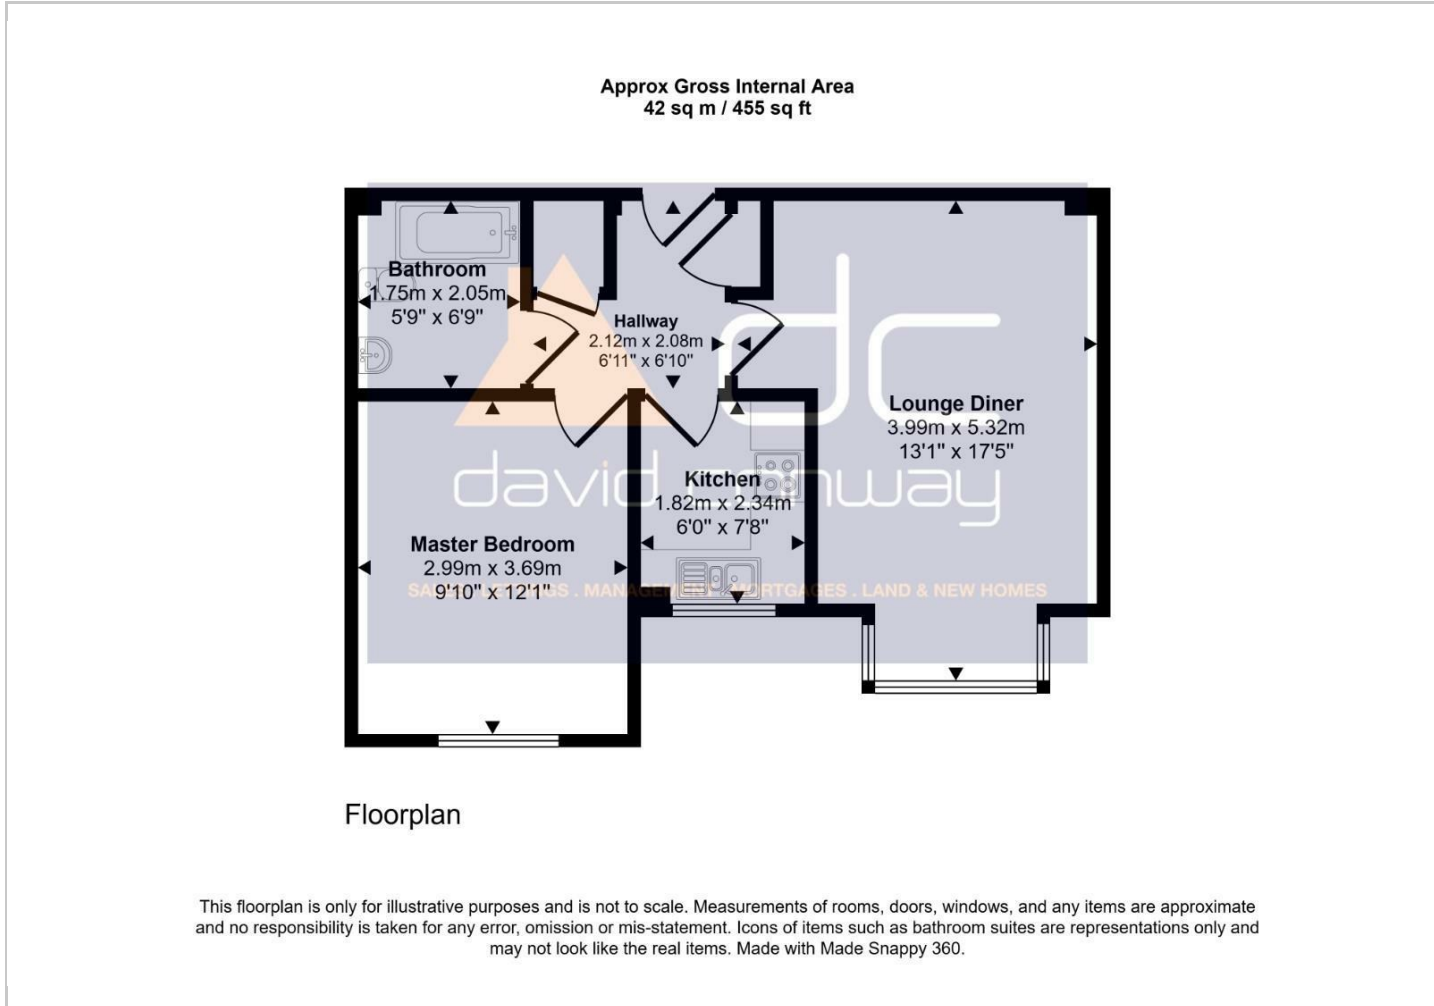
Approx Gross Internal Area
42 sq m / 455 sq ft

Bathroom
1.75m x 2.05m
5'9" x 6'9"

Hallway
2.12m x 2.08m
6'11" x 6'10"

Lounge Diner
3.99m x 5.32m
13'1" x 17'5"

dc
david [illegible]nway

Kitchen
1.82m x 2.34m
6'0" x 7'8"

Master Bedroom
2.99m x 3.69m
9'10" x 12'1"

SA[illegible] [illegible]GS . MANAGE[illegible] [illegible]ORTGAGES . LAND & NEW HOMES

Floorplan

This floorplan is only for illustrative purposes and is not to scale. Measurements of rooms, doors, windows, and any items are approximate and no responsibility is taken for any error, omission or mis-statement. Icons of items such as bathroom suites are representations only and may not look like the real items. Made with Made Snappy 360.